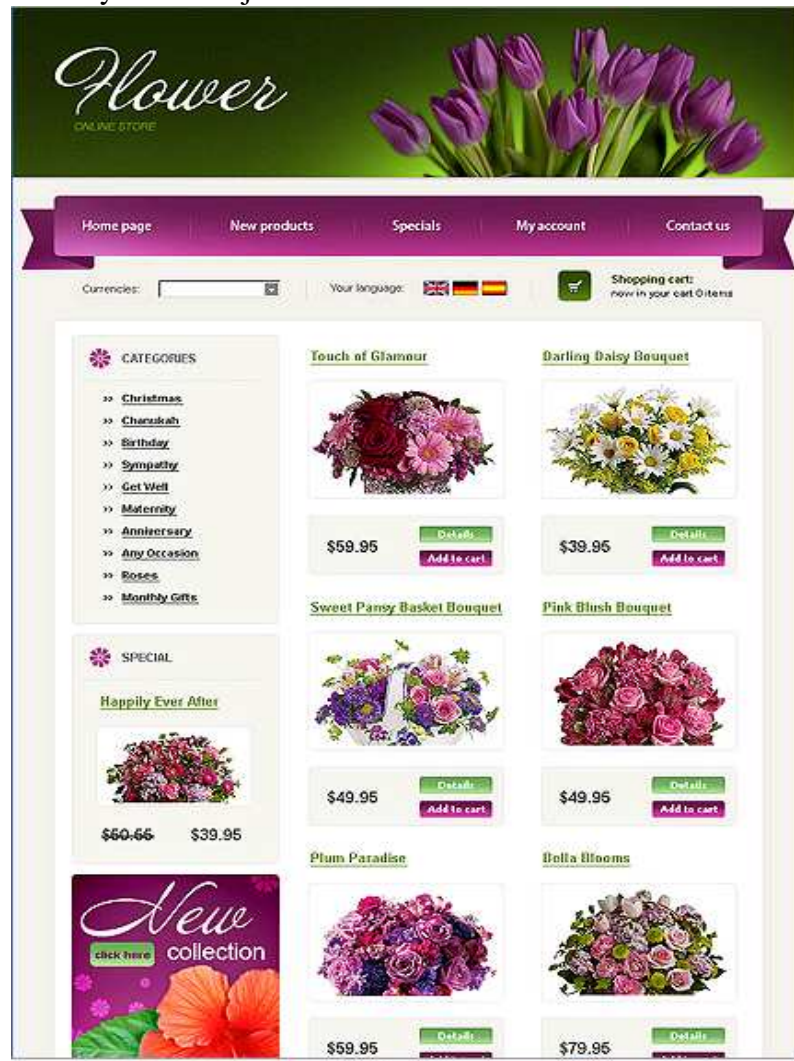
Flower
ONLINE STORE

Home page | New products | Specials | My account | Contact us

Currencies:
Your language:
Shopping cart:
now in your cart 0 items

CATEGORIES
» Christmas
» Chanukah
» Birthday
» Sympathy
» Get Well
» Maternity
» Anniversary
» Any Occasion
» Roses
» Monthly Gifts

SPECIAL
Happily Ever After
~~$50.65~~ $39.95

New collection
click here

Touch of Glamour
$59.95
Details
Add to cart

Darling Daisy Bouquet
$39.95
Details
Add to cart

Sweet Pansy Basket Bouquet
$49.95
Details
Add to cart

Pink Blush Bouquet
$49.95
Details
Add to cart

Plum Paradise
$59.95
Details

Bella Blooms
$79.95
Details